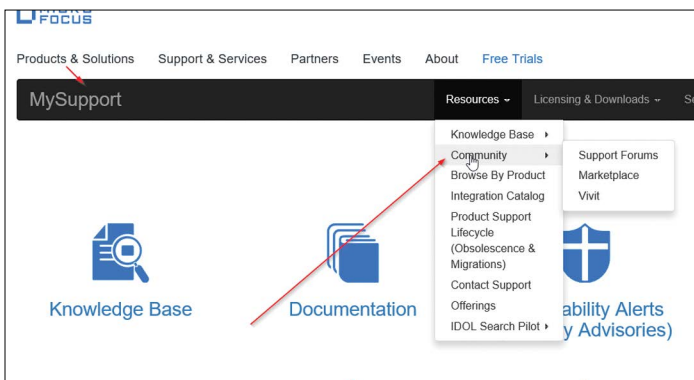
FOCUS

Products & Solutions Support & Services Partners Events About Free Trials

MySupport Resources Licensing & Downloads S

Knowledge Base
Community
Browse By Product
Integration Catalog
Product Support Lifecycle (Obsolescence & Migrations)
Contact Support
Offerings
IDOL Search Pilot

Support Forums
Marketplace
Vivit

Knowledge Base Documentation ability Alerts y Advisories)